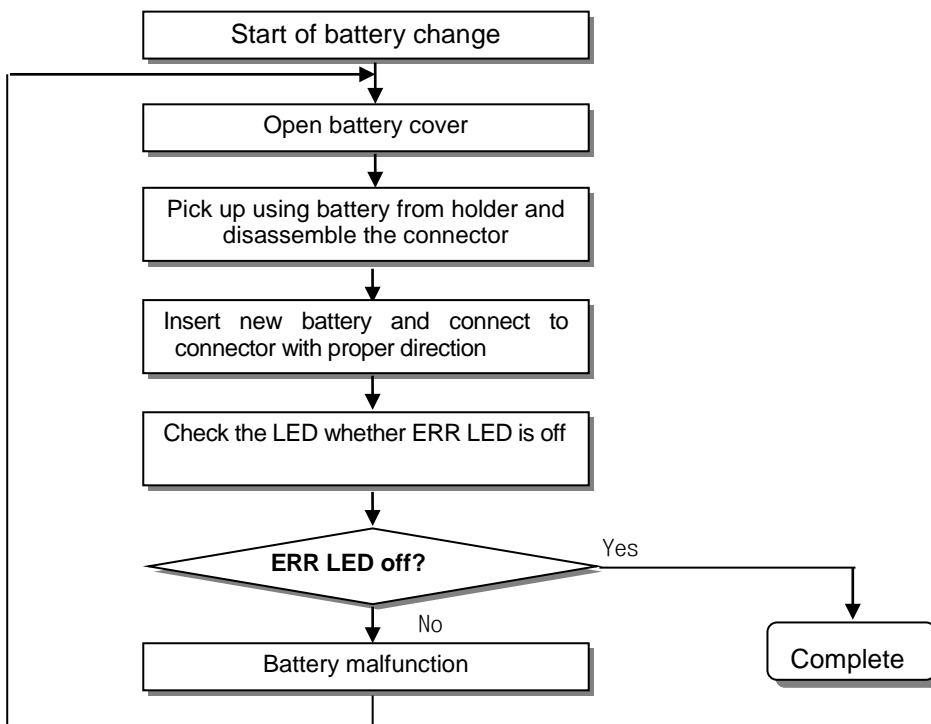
Start of battery change

Open battery cover

Pick up using battery from holder and disassemble the connector

Insert new battery and connect to connector with proper direction

Check the LED whether ERR LED is off

ERR LED off?

Yes

No

Battery malfunction

Complete